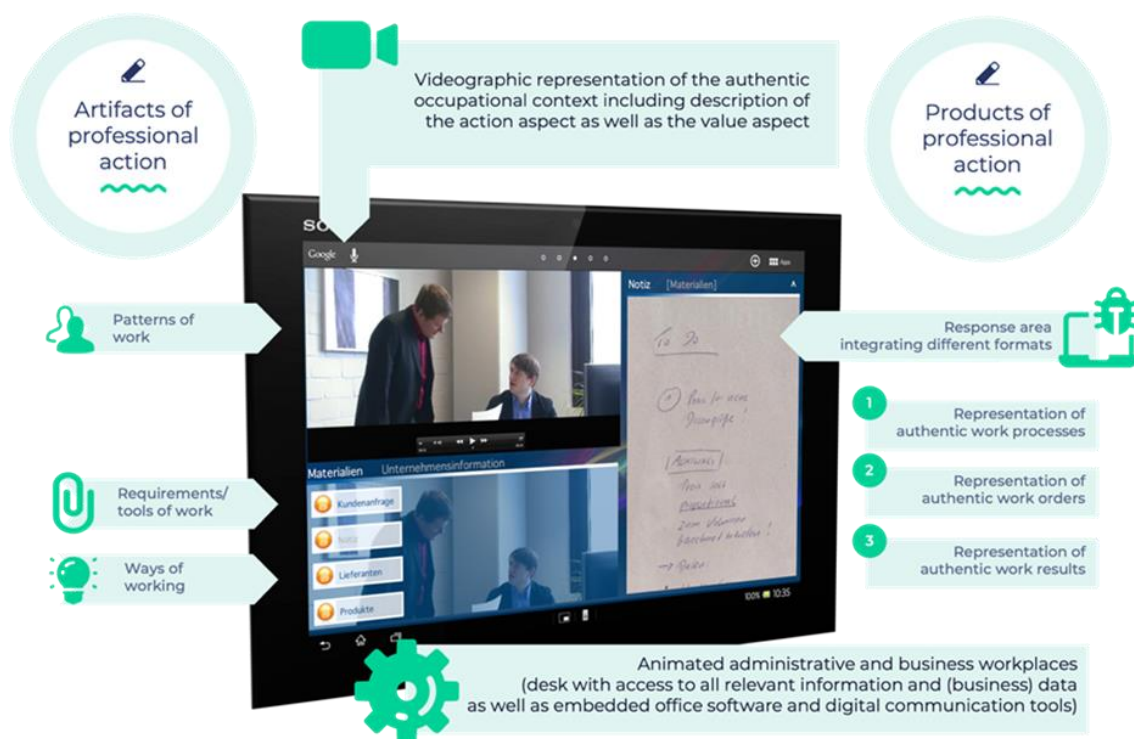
Artifacts of professional action

Videographic representation of the authentic occupational context including description of the action aspect as well as the value aspect

Products of professional action

SO

Google

Notiz [Materialien]

To Do

Patterns of work

Response area integrating different formats

1 Representation of authentic work processes

2 Representation of authentic work orders

3 Representation of authentic work results

Materialien Unternehmensinformation

Kundenanfrage

Notiz

Lieferanten

Produkte

Requirements/ tools of work

Ways of working

100% 10:35

Animated administrative and business workplaces (desk with access to all relevant information and (business) data as well as embedded office software and digital communication tools)